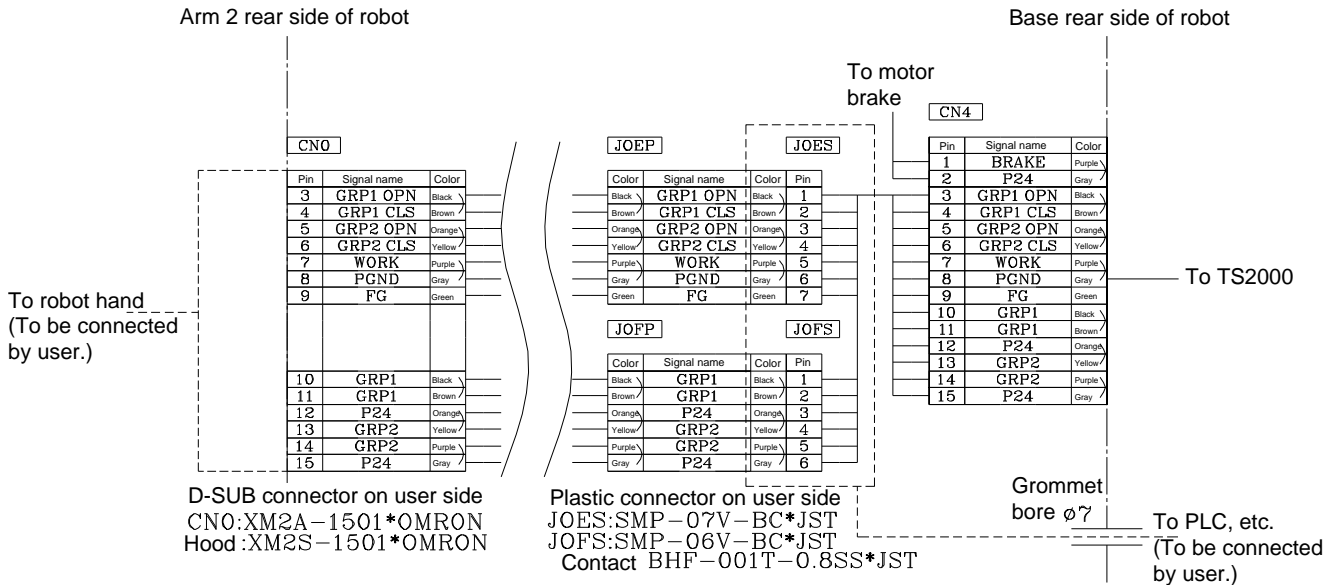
Arm 2 rear side of robot

Base rear side of robot

To motor brake

CN0

| Pin | Signal name | Color |
|---|---|---|
| 3 | GRP1 OPN | Black |
| 4 | GRP1 CLS | Brown |
| 5 | GRP2 OPN | Orange |
| 6 | GRP2 CLS | Yellow |
| 7 | WORK | Purple |
| 8 | PGND | Gray |
| 9 | FG | Green |
| 10 | GRP1 | Black |
| 11 | GRP1 | Brown |
| 12 | P24 | Orange |
| 13 | GRP2 | Yellow |
| 14 | GRP2 | Purple |
| 15 | P24 | Gray |

To robot hand (To be connected by user.)

JOEP

| Color | Signal name |
|---|---|
| Black | GRP1 OPN |
| Brown | GRP1 CLS |
| Orange | GRP2 OPN |
| Yellow | GRP2 CLS |
| Purple | WORK |
| Gray | PGND |
| Green | FG |

JOES

| Color | Pin |
|---|---|
| Black | 1 |
| Brown | 2 |
| Orange | 3 |
| Yellow | 4 |
| Purple | 5 |
| Gray | 6 |
| Green | 7 |

JOFP

| Color | Signal name |
|---|---|
| Black | GRP1 |
| Brown | GRP1 |
| Orange | P24 |
| Yellow | GRP2 |
| Purple | GRP2 |
| Gray | P24 |

JOFS

| Color | Pin |
|---|---|
| Black | 1 |
| Brown | 2 |
| Orange | 3 |
| Yellow | 4 |
| Purple | 5 |
| Gray | 6 |

CN4

| Pin | Signal name | Color |
|---|---|---|
| 1 | BRAKE | Purple |
| 2 | P24 | Gray |
| 3 | GRP1 OPN | Black |
| 4 | GRP1 CLS | Brown |
| 5 | GRP2 OPN | Orange |
| 6 | GRP2 CLS | Yellow |
| 7 | WORK | Purple |
| 8 | PGND | Gray |
| 9 | FG | Green |
| 10 | GRP1 | Black |
| 11 | GRP1 | Brown |
| 12 | P24 | Orange |
| 13 | GRP2 | Yellow |
| 14 | GRP2 | Purple |
| 15 | P24 | Gray |

To TS2000

D-SUB connector on user side
CN0:XM2A−1501*OMRON
Hood :XM2S−1501*OMRON

Plastic connector on user side
JOES:SMP−07V−BC*JST
JOFS:SMP−06V−BC*JST
Contact BHF−001T−0.8SS*JST

Grommet bore $\phi 7$

To PLC, etc. (To be connected by user.)